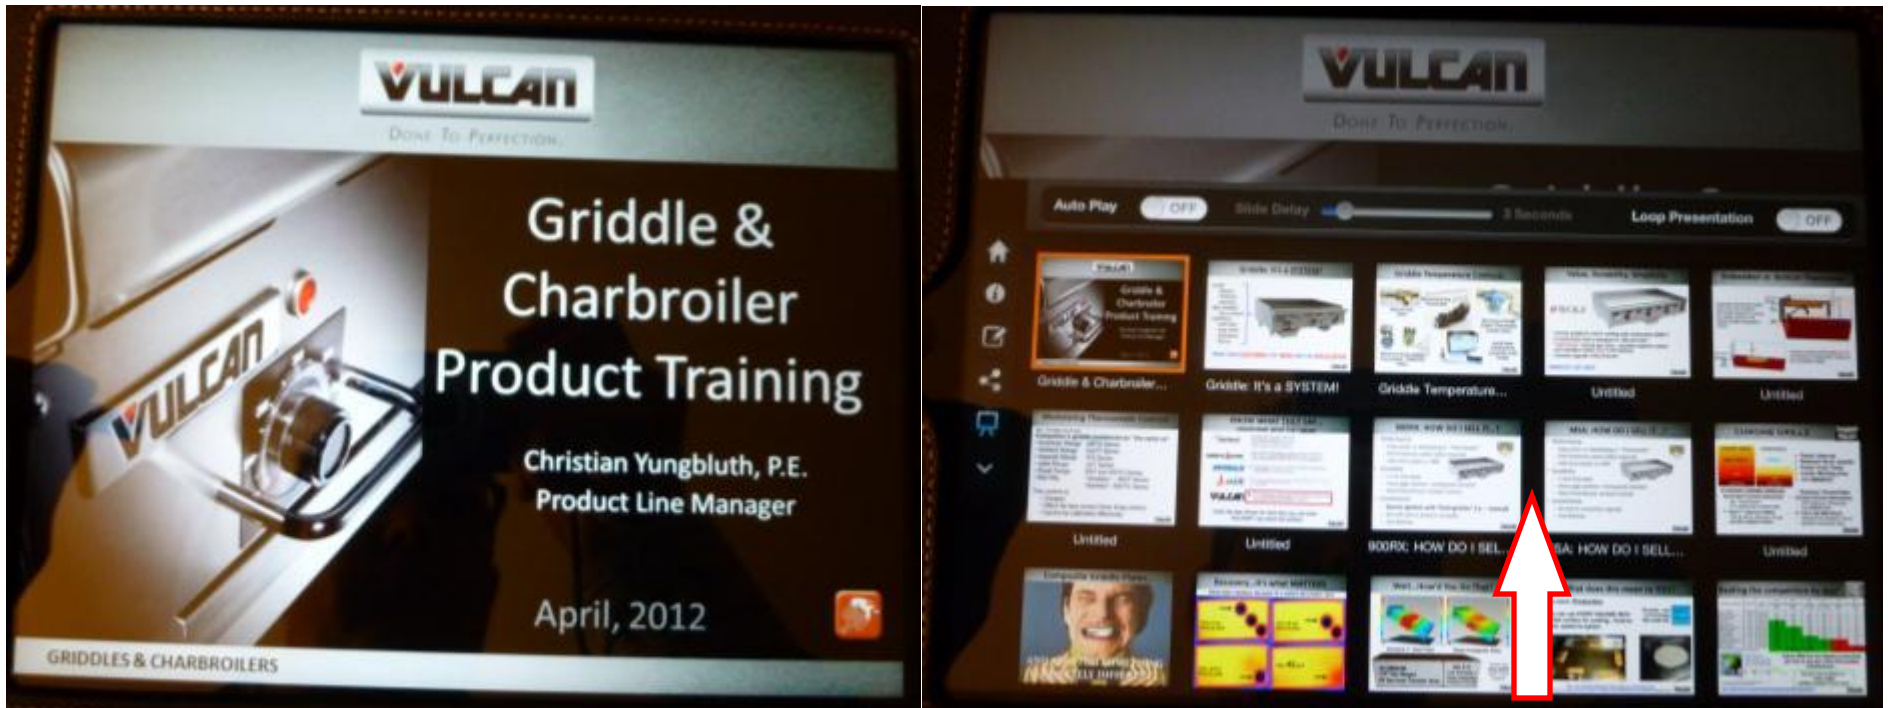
VULCAN
DONE TO PERFECTION

VULCAN

Griddle & Charbroiler Product Training

Christian Yungbluth, P.E.
Product Line Manager

April, 2012

GRIDDLES & CHARBROILERS

VULCAN
DONE TO PERFECTION

Auto Play OFF Slide Delay 3 Seconds Loop Presentation OFF

Griddle & Charbroiler...
Griddle: It's a SYSTEM!
Griddle Temperature...
Untitled
Untitled
Untitled
Untitled
900RX: HOW DO I SEL...
SA: HOW DO I SELL...
Untitled